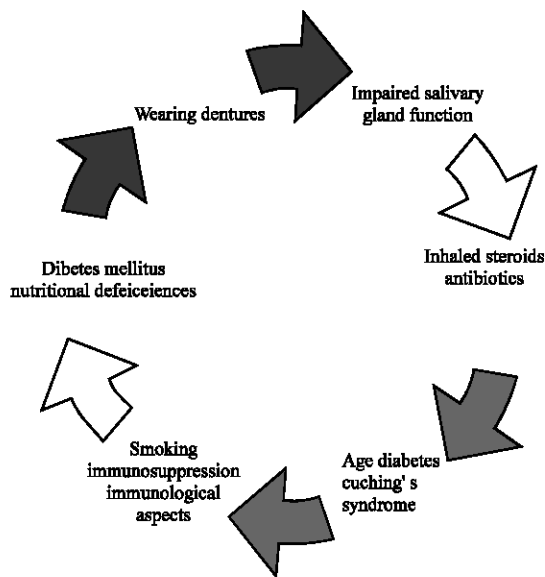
Wearing dentures

Impaired salivary gland function

Inhaled steroids antibiotics

Age diabetes cuching' s syndrome

Smoking immunosuppression immunological aspects

Dibetes mellitus nutritional defeiceiences